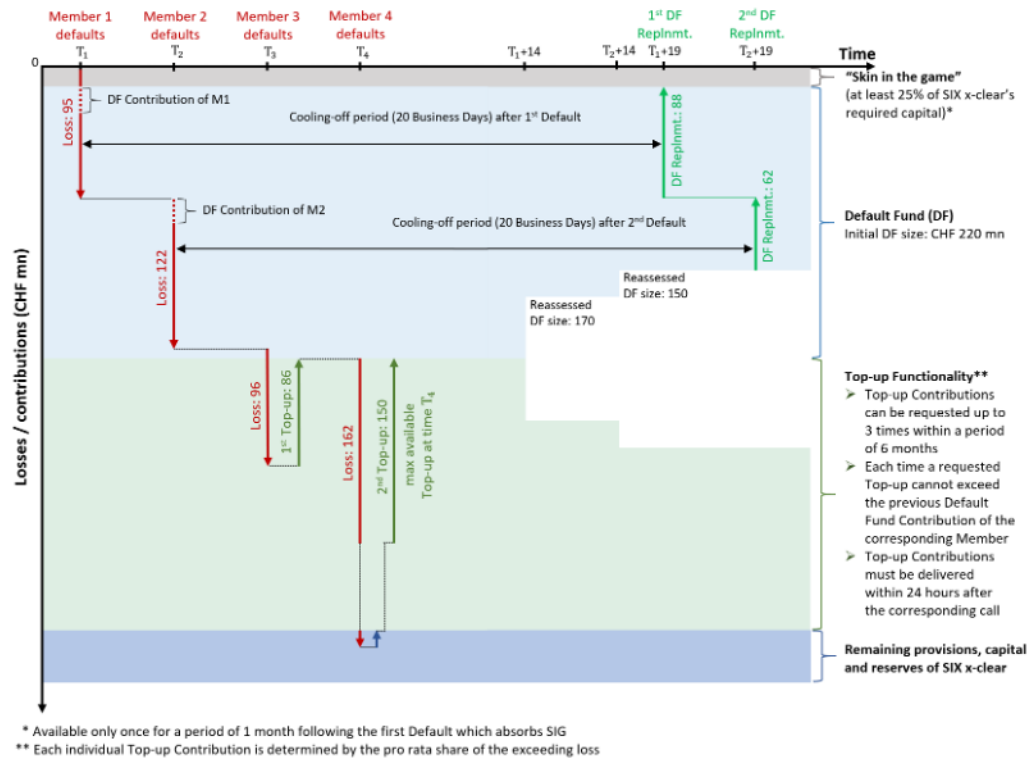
Member 1 defaults
$T_1$

Member 2 defaults
$T_2$

Member 3 defaults
$T_3$

Member 4 defaults
$T_4$

$T_1$+14

$T_2$+14

1st DF Replnmt.
$T_1$+19

2nd DF Replnmt.
$T_2$+19

Time

0

"Skin in the game"
(at least 25% of SIX x-clear's required capital)*

Loss: 95

DF Contribution of M1

Cooling-off period (20 Business Days) after 1st Default

DF Replnmt.: 88

DF Contribution of M2

Cooling-off period (20 Business Days) after 2nd Default

DF Replnmt.: 62

Default Fund (DF)
Initial DF size: CHF 220 mn

Loss: 122

Reassessed DF size: 150

Reassessed DF size: 170

Losses / contributions (CHF mn)

Loss: 96

1st Top-up: 86

Loss: 162

2nd Top-up: 150

max available Top-up at time $T_4$

Top-up Functionality**
➢ Top-up Contributions can be requested up to 3 times within a period of 6 months
➢ Each time a requested Top-up cannot exceed the previous Default Fund Contribution of the corresponding Member
➢ Top-up Contributions must be delivered within 24 hours after the corresponding call

Remaining provisions, capital and reserves of SIX x-clear

* Available only once for a period of 1 month following the first Default which absorbs SIG
** Each individual Top-up Contribution is determined by the pro rata share of the exceeding loss